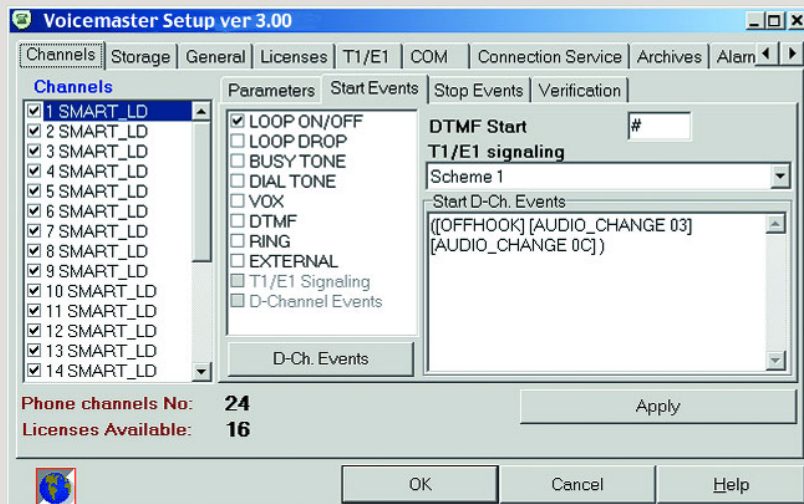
Voicemaster Setup ver 3.00

Channels | Storage | General | Licenses | T1/E1 | COM | Connection Service | Archives | Alarm

Channels

☑ 1 SMART_LD
☑ 2 SMART_LD
☑ 3 SMART_LD
☑ 4 SMART_LD
☑ 5 SMART_LD
☑ 6 SMART_LD
☑ 7 SMART_LD
☑ 8 SMART_LD
☑ 9 SMART_LD
☑ 10 SMART_LD
☑ 11 SMART_LD
☑ 12 SMART_LD
☑ 13 SMART_LD
☑ 14 SMART_LD

Parameters | Start Events | Stop Events | Verification

☑ LOOP ON/OFF
☐ LOOP DROP
☐ BUSY TONE
☐ DIAL TONE
☐ VOX
☐ DTMF
☐ RING
☐ EXTERNAL
☐ T1/E1 Signaling
☐ D-Channel Events

D-Ch. Events

DTMF Start #

T1/E1 signaling

Scheme 1

Start D-Ch. Events

([OFFHOOK] [AUDIO_CHANGE 03] [AUDIO_CHANGE 0C] )

Phone channels No: 24

Licenses Available: 16

Apply

OK | Cancel | Help